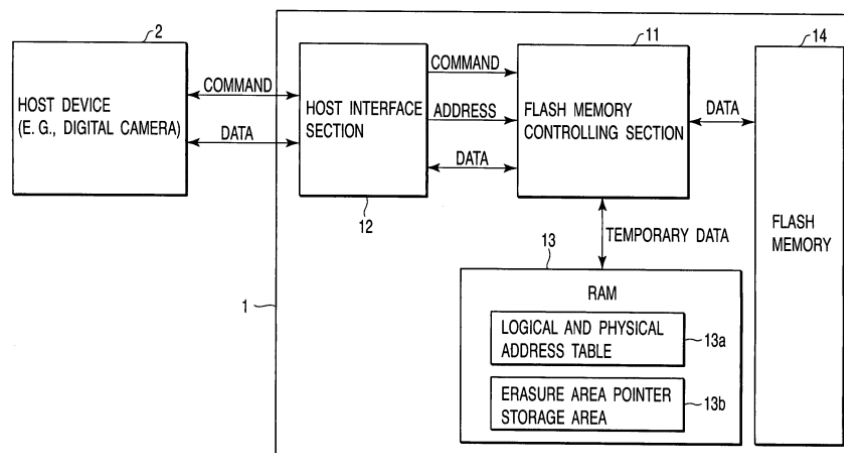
2
HOST DEVICE
(E. G., DIGITAL CAMERA)

COMMAND
DATA

HOST INTERFACE
SECTION

12

COMMAND
ADDRESS
DATA

11
FLASH MEMORY
CONTROLLING SECTION

DATA

14
FLASH
MEMORY

TEMPORARY DATA

13
RAM

LOGICAL AND PHYSICAL
ADDRESS TABLE
13a

ERASURE AREA POINTER
STORAGE AREA
13b

1